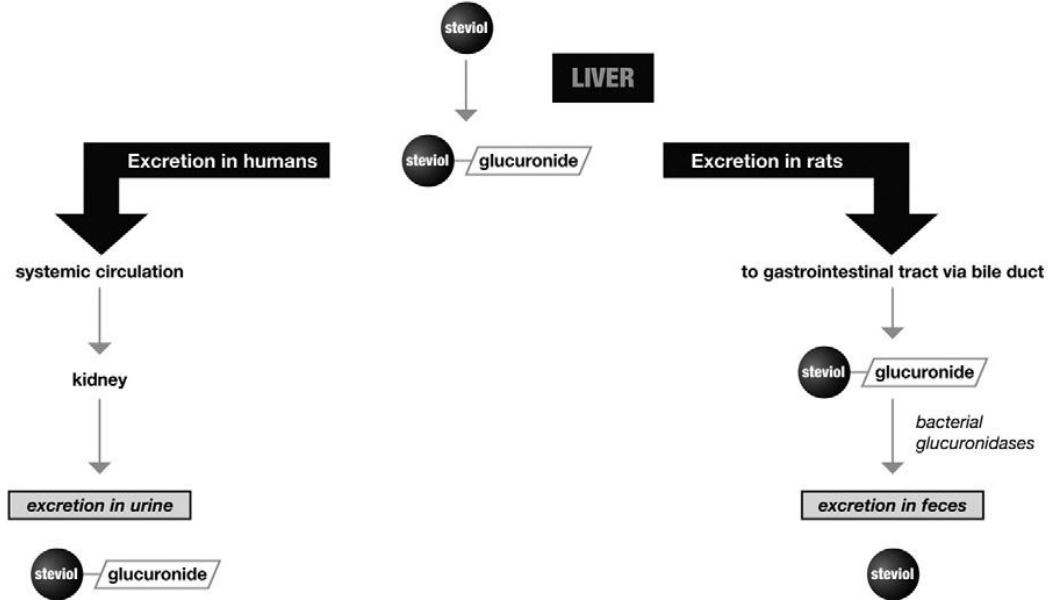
steviol

LIVER

steviol glucuronide

Excretion in humans

systemic circulation

kidney

excretion in urine

steviol glucuronide

Excretion in rats

to gastrointestinal tract via bile duct

steviol glucuronide

bacterial glucuronidases

excretion in feces

steviol